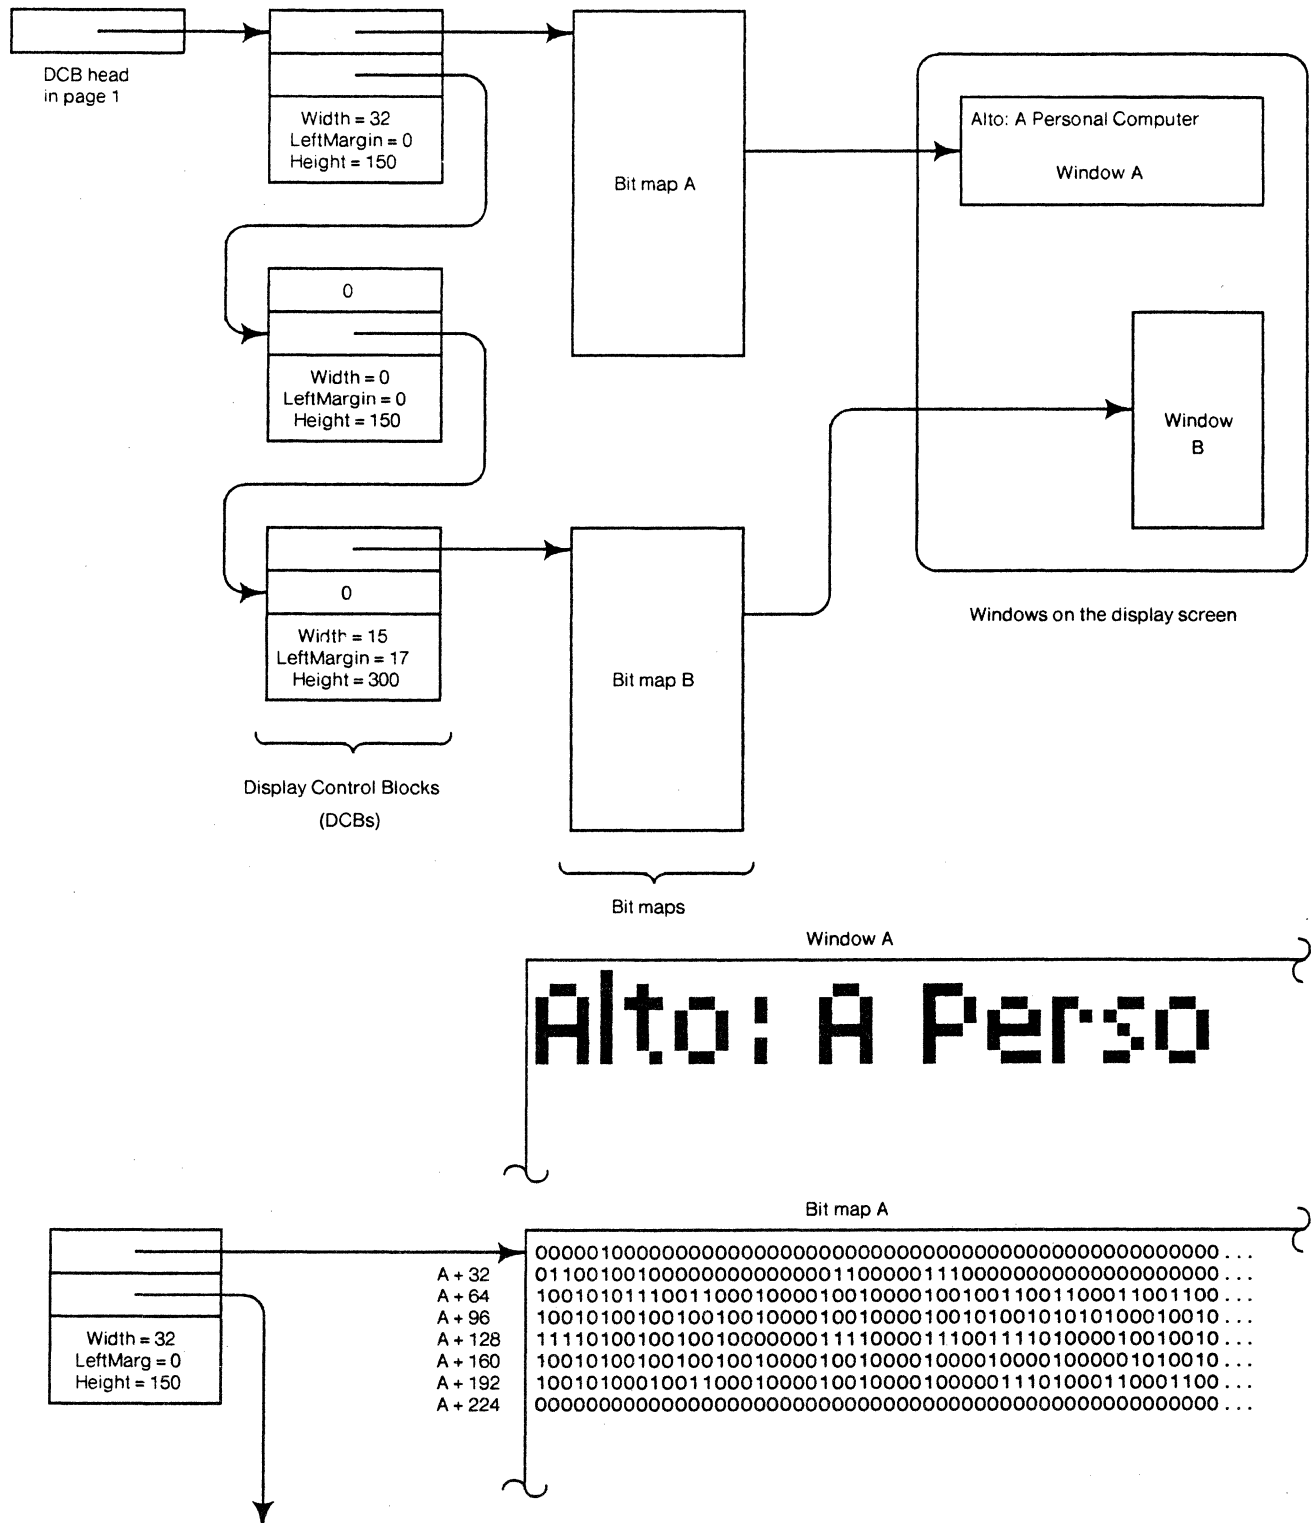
DCB head in page 1

Width = 32
LeftMargin = 0
Height = 150

Bit map A

Alto: A Personal Computer

Window A

0

Width = 0
LeftMargin = 0
Height = 150

Window B

0

Width = 15
LeftMargin = 17
Height = 300

Bit map B

Windows on the display screen

Display Control Blocks (DCBs)

Bit maps

Window A

Alto: A Perso

Bit map A

Width = 32
LeftMarg = 0
Height = 150

| | |
|---|---|
| | 000001000000000000000000000000000000000000000000000 . . . |
| A + 32 | 011001001000000000000000110000011100000000000000000000 . . . |
| A + 64 | 100101011100110001000010010000100100110011000110011100 . . . |
| A + 96 | 100101001001001001000010010000100101001010101000100 10 . . . |
| A + 128 | 111101001001001000000011110000111001111010000100100 10 . . . |
| A + 160 | 100101001001001001000010010000100001000010000010100 10 . . . |
| A + 192 | 100101000100110001000010010000100000111010001100011 00 . . . |
| A + 224 | 000000000000000000000000000000000000000000000000000 . . . |